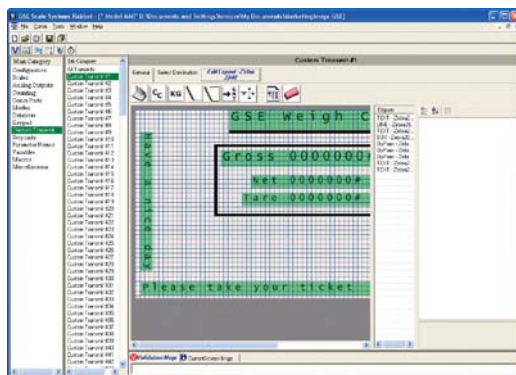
GSE Scale Systems Rabbit - [* Model 460* D:\Documents and Settings\...\My Documents\Marketing\...GSE]
File Connect Tools Window Help

Main Category
Configuration
Scales
Analog Outputs
Counting
Comm Ports
Modes
Database
Keypad
Custom Transmit
Setpoints
Parameter Names
Variables
Macros
Miscellaneous

Sub Category
All Transmits
Custom Transmit #1
Custom Transmit #2
Custom Transmit #3
Custom Transmit #4
Custom Transmit #5
Custom Transmit #6
Custom Transmit #7
Custom Transmit #8
Custom Transmit #9
Custom Transmit #10
Custom Transmit #11
Custom Transmit #12
Custom Transmit #13
Custom Transmit #14
Custom Transmit #15
Custom Transmit #16
Custom Transmit #17
Custom Transmit #18
Custom Transmit #19
Custom Transmit #20
Custom Transmit #21
Custom Transmit #22
Custom Transmit #23
Custom Transmit #24
Custom Transmit #25
Custom Transmit #26
Custom Transmit #27
Custom Transmit #28
Custom Transmit #29
Custom Transmit #30
Custom Transmit #31
Custom Transmit #32
Custom Transmit #33
Custom Transmit #34
Custom Transmit #35
Custom Transmit #36
Custom Transmit #37
Custom Transmit #38
Custom Transmit #39
Custom Transmit #40
Custom Transmit #41
Custom Transmit #42

Custom Transmit #1

General | Select Destination | Edit Layout - Zebra ZPL

Cc KG

GSE Weigh C

Gross 0000000

Net 0000000#

Tare 0000000#

Please take your ticket

Objects
TEXT - [Zebra]...
LINE - [Zebra]...
TEXT - [Zebra]...
TEXT - [Zebra]...
TEXT - [Zebra]...
ParName - [Zeb...
ParName - [Zeb...
ParName - [Zeb...
TEXT - [Zebra]...
TEXT - [Zebra]...

Validation Msgs | Current Screen Msgs